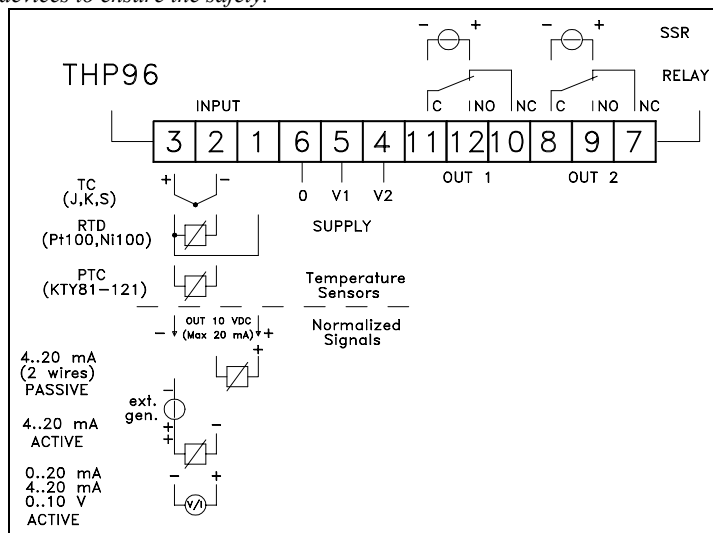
devices to ensure the safety.

THP96

INPUT

SSR

RELAY

− +

− +

C NO NC C NO NC

3 2 1 6 5 4 11 12 10 8 9 7

OUT 1 OUT 2

0 V1 V2

SUPPLY

+ −

TC (J,K,S)

RTD (Pt100,Ni100)

PTC (KTY81−121)

Temperature Sensors

Normalized Signals

− OUT 10 VDC (Max 20 mA) +

+

4..20 mA (2 wires) PASSIVE

ext. gen.

−

+

4..20 mA ACTIVE

+ −

0..20 mA 4..20 mA 0..10 V ACTIVE

− +

V/I